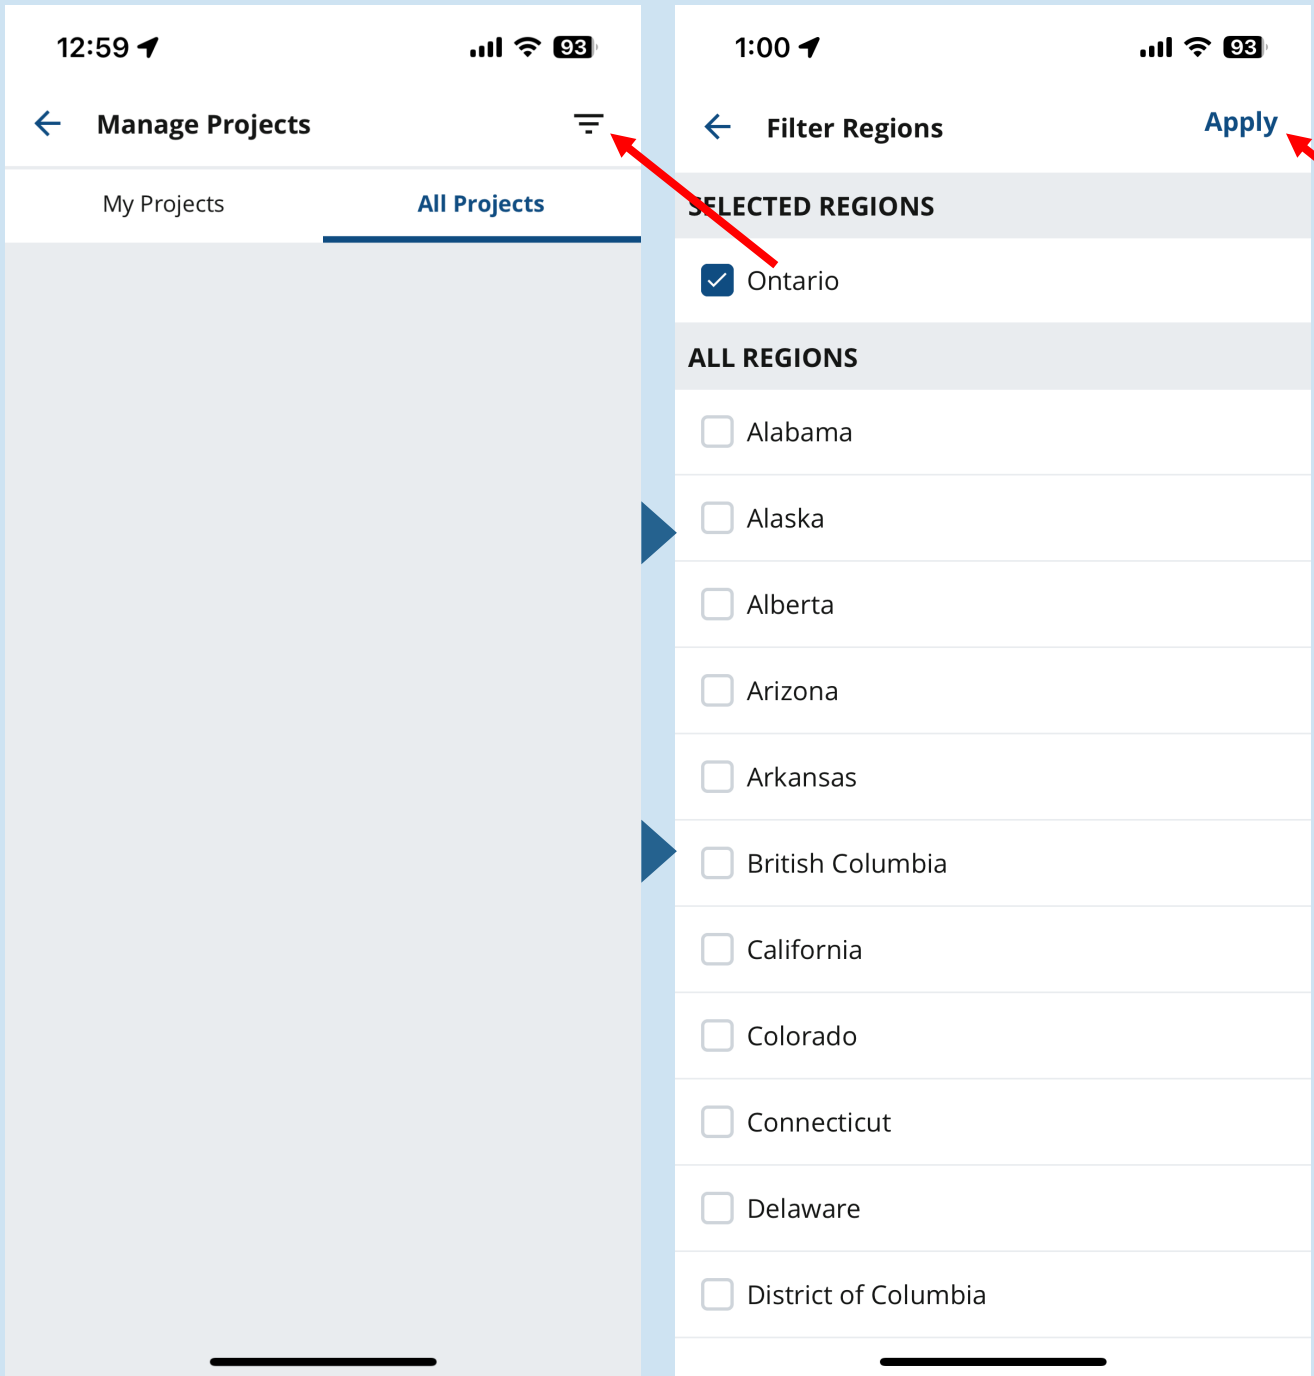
12:59

93

Manage Projects

My Projects

All Projects

1:00

93

Filter Regions

Apply

SELECTED REGIONS

Ontario

ALL REGIONS

Alabama

Alaska

Alberta

Arizona

Arkansas

British Columbia

California

Colorado

Connecticut

Delaware

District of Columbia